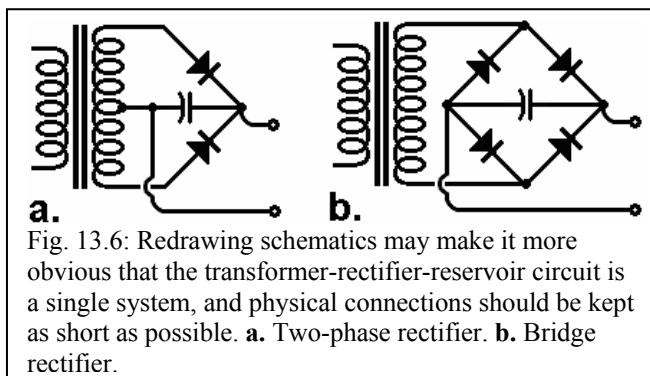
a.

b.

Fig. 13.6: Redrawing schematics may make it more obvious that the transformer-rectifier-reservoir circuit is a single system, and physical connections should be kept as short as possible. **a.** Two-phase rectifier. **b.** Bridge rectifier.